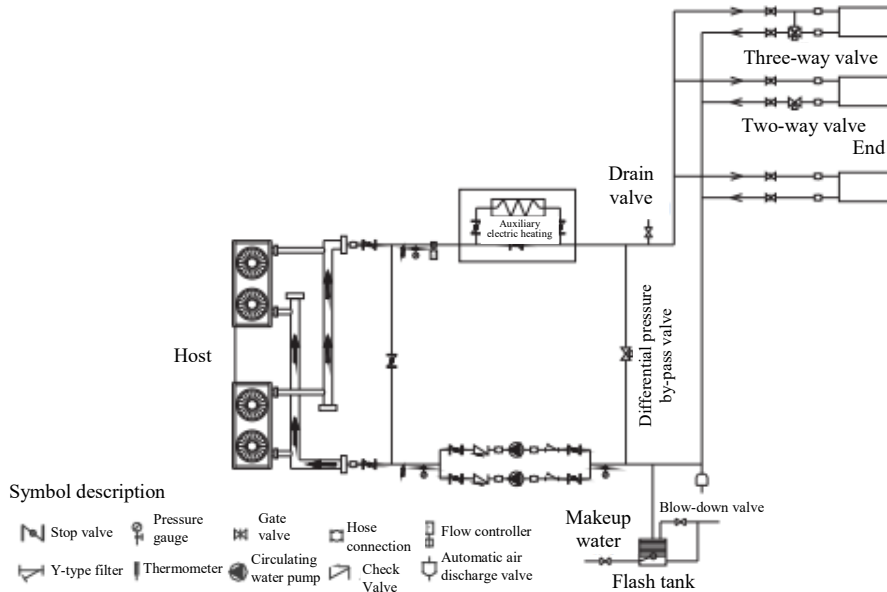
Three-way valve

Two-way valve

End

Drain valve

Auxiliary electric heating

Host

Differential pressure by-pass valve

Symbol description

Stop valve

Pressure gauge

Gate valve

Hose connection

Flow controller

Makeup water

Blow-down valve

Y-type filter

Thermometer

Circulating water pump

Check Valve

Automatic air discharge valve

Flash tank